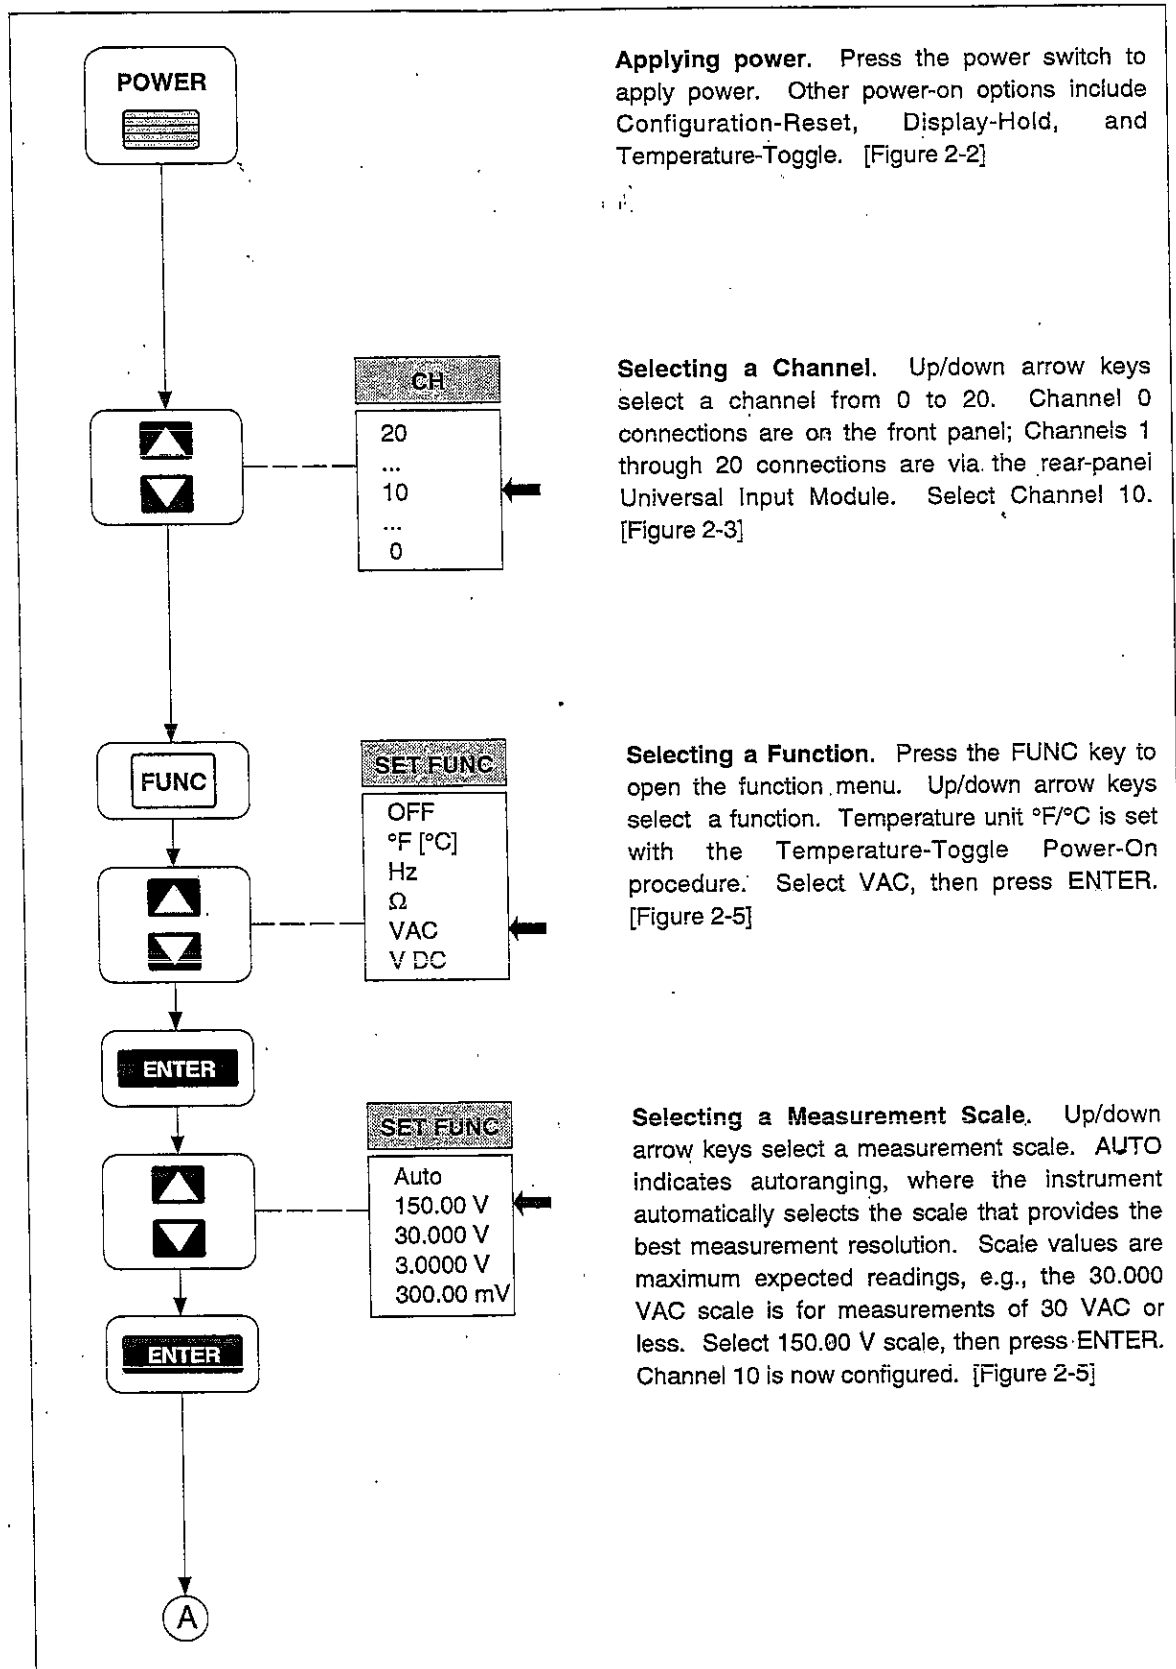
POWER

Applying power. Press the power switch to apply power. Other power-on options include Configuration-Reset, Display-Hold, and Temperature-Toggle. [Figure 2-2]

CH
20
...
10
...
0

Selecting a Channel. Up/down arrow keys select a channel from 0 to 20. Channel 0 connections are on the front panel; Channels 1 through 20 connections are via the rear-panel Universal Input Module. Select Channel 10. [Figure 2-3]

FUNC

SET FUNC
OFF
°F [°C]
Hz
Ω
VAC
V DC

Selecting a Function. Press the FUNC key to open the function menu. Up/down arrow keys select a function. Temperature unit °F/°C is set with the Temperature-Toggle Power-On procedure. Select VAC, then press ENTER. [Figure 2-5]

ENTER

SET FUNC
Auto
150.00 V
30.000 V
3.0000 V
300.00 mV

Selecting a Measurement Scale. Up/down arrow keys select a measurement scale. AUTO indicates autoranging, where the instrument automatically selects the scale that provides the best measurement resolution. Scale values are maximum expected readings, e.g., the 30.000 VAC scale is for measurements of 30 VAC or less. Select 150.00 V scale, then press ENTER. Channel 10 is now configured. [Figure 2-5]

ENTER

A